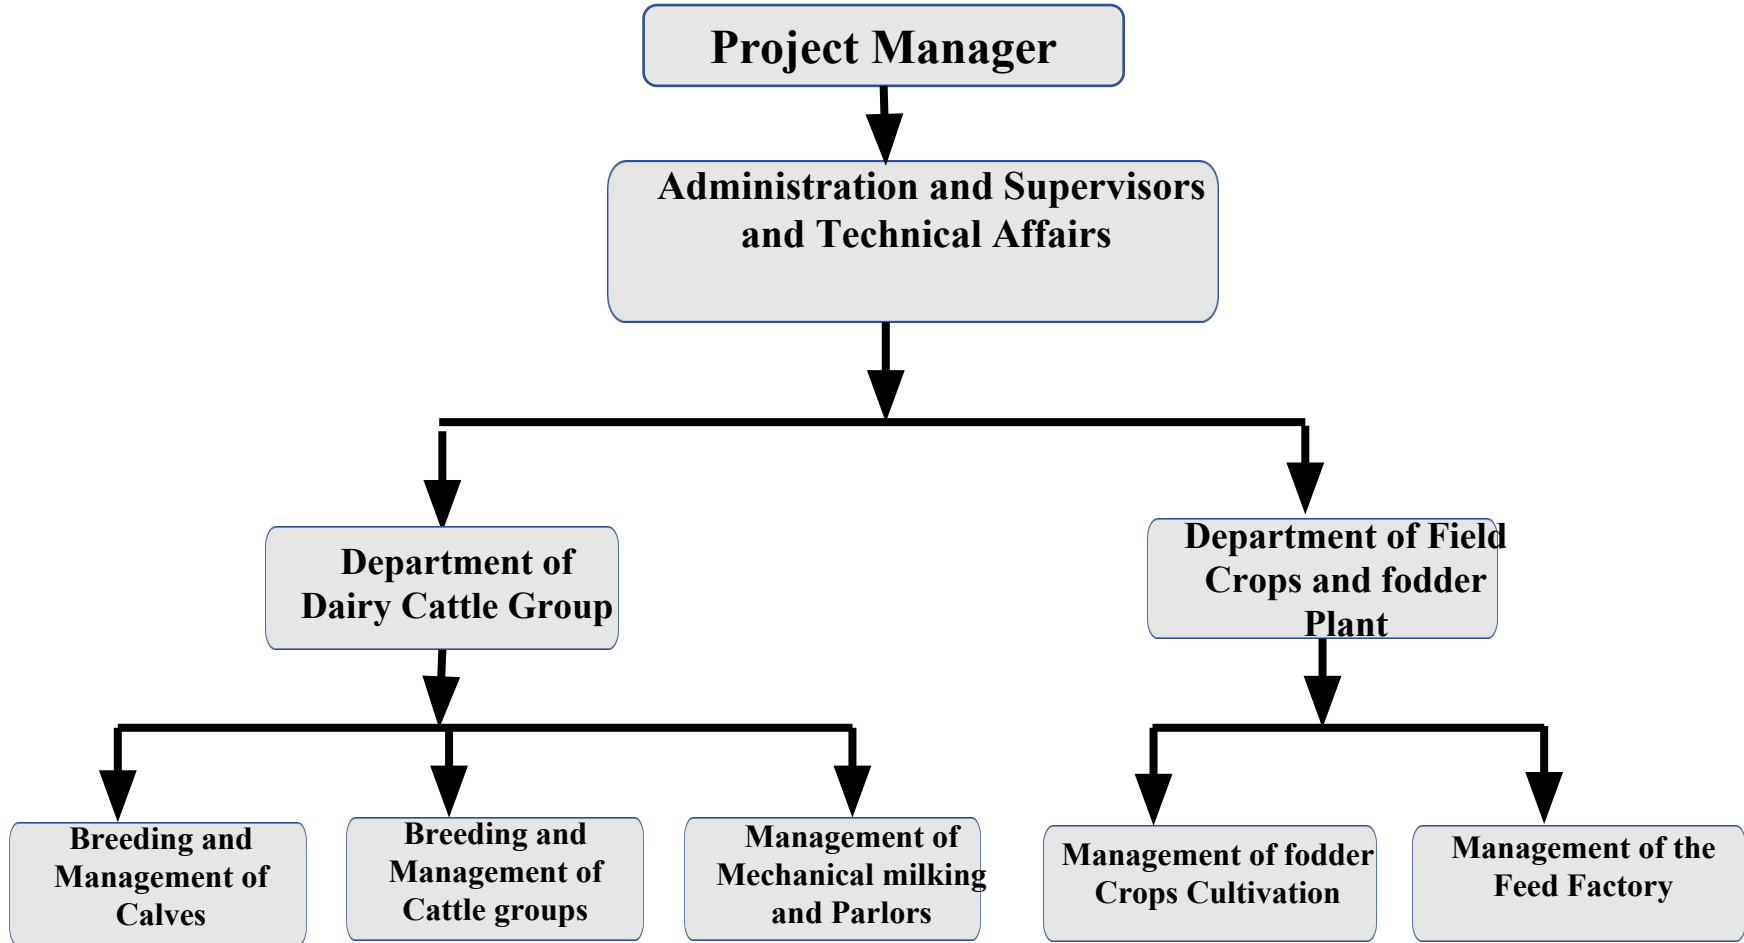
Project Manager

Administration and Supervisors and Technical Affairs

Department of Dairy Cattle Group

Department of Field Crops and fodder Plant

Breeding and Management of Calves

Breeding and Management of Cattle groups

Management of Mechanical milking and Parlors

Management of fodder Crops Cultivation

Management of the Feed Factory